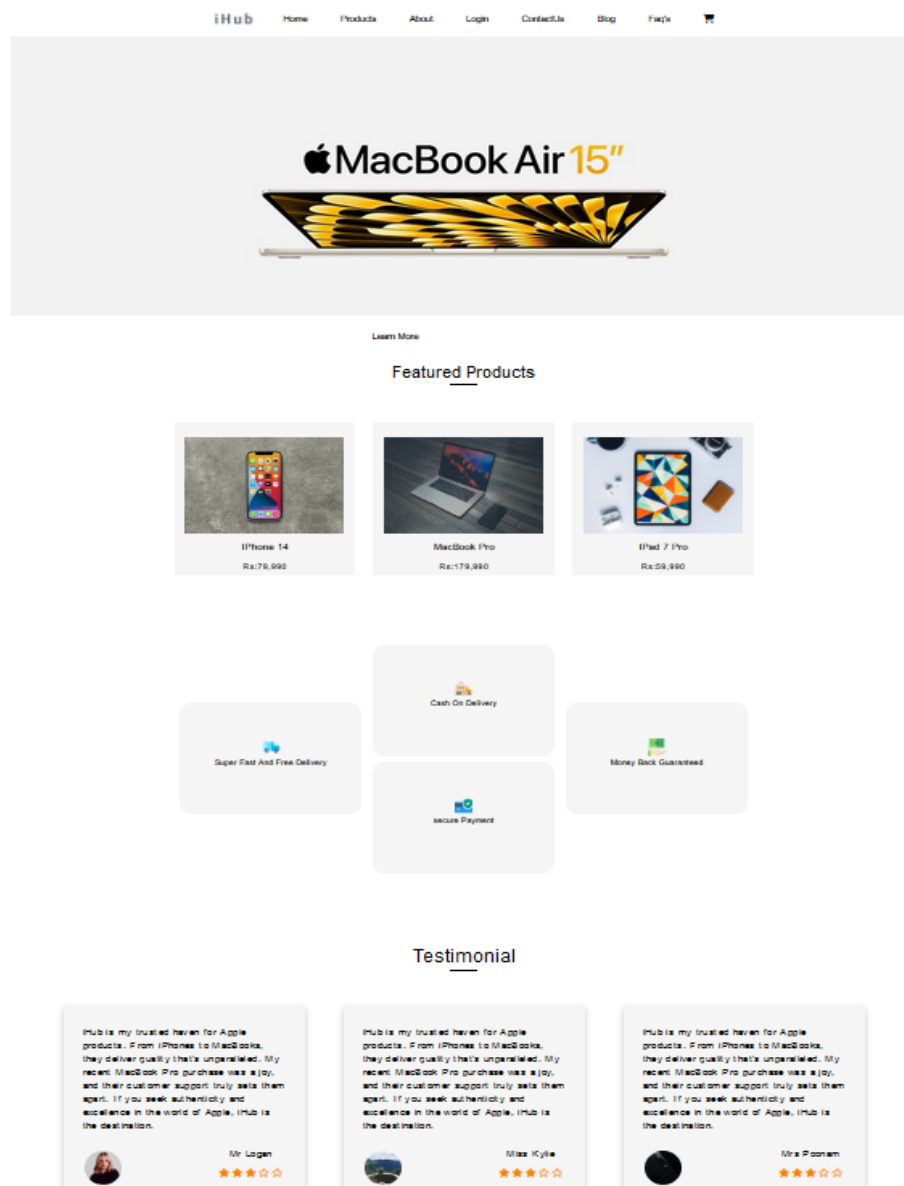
iHub Home Products About Login ContactUs Blog Faq's

MacBook Air 15″

Learn More

Featured Products

IPhone 14
Rs:79,990

MacBook Pro
Rs:179,990

IPad 7 Pro
Rs:59,990

Cash On Delivery

Super Fast And Free Delivery

Money Back Guaranteed

secure Payment

Testimonial

iHub is my trusted haven for Apple products. From iPhones to MacBooks, they deliver quality that's unparalleled. My recent MacBook Pro purchase was a joy, and their customer support truly sets them apart. If you seek authenticity and excellence in the world of Apple, iHub is the destination.

Mr Logan
★★★☆☆

iHub is my trusted haven for Apple products. From iPhones to MacBooks, they deliver quality that's unparalleled. My recent MacBook Pro purchase was a joy, and their customer support truly sets them apart. If you seek authenticity and excellence in the world of Apple, iHub is the destination.

Miss Kylie
★★★☆☆

iHub is my trusted haven for Apple products. From iPhones to MacBooks, they deliver quality that's unparalleled. My recent MacBook Pro purchase was a joy, and their customer support truly sets them apart. If you seek authenticity and excellence in the world of Apple, iHub is the destination.

Mrs Poonam
★★★☆☆